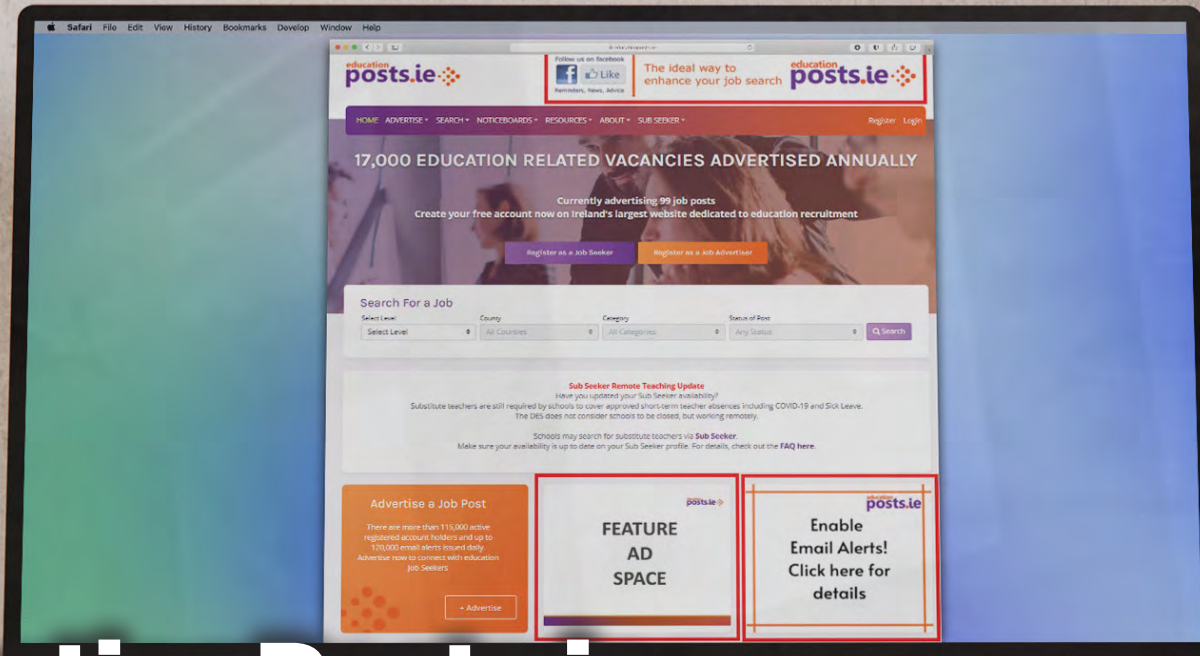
Safari File Edit View History Bookmarks Develop Window Help

education posts.ie

Follow us on facebook
Like
Reminders, News, Advice

The ideal way to enhance your job search

education posts.ie

HOME ADVERTISE SEARCH NOTICEBOARDS RESOURCES ABOUT SUB SEEKER

Register Login

17,000 EDUCATION RELATED VACANCIES ADVERTISED ANNUALLY

Currently advertising 99 job posts
Create your free account now on Ireland's largest website dedicated to education recruitment

Register as a Job Seeker

Register as a Job Advertiser

Search For a Job

Select Level
Select Level

County
All Counties

Category
All Categories

Status of Post
Any Status

Search

Sub Seeker Remote Teaching Update
Have you updated your Sub Seeker availability?
Substitute teachers are still required by schools to cover approved short-term teacher absences including COVID-19 and Sick Leave.
The DES does not consider schools to be closed, but working remotely.

Schools may search for substitute teachers via Sub Seeker.
Make sure your availability is up to date on your Sub Seeker profile. For details, check out the FAQ here.

Advertise a Job Post

There are more than 115,000 active registered account holders and up to 120,000 email alerts issued daily. Advertise now to connect with education Job Seekers

+ Advertise

posts.ie

FEATURE AD SPACE

education posts.ie

Enable Email Alerts! Click here for details